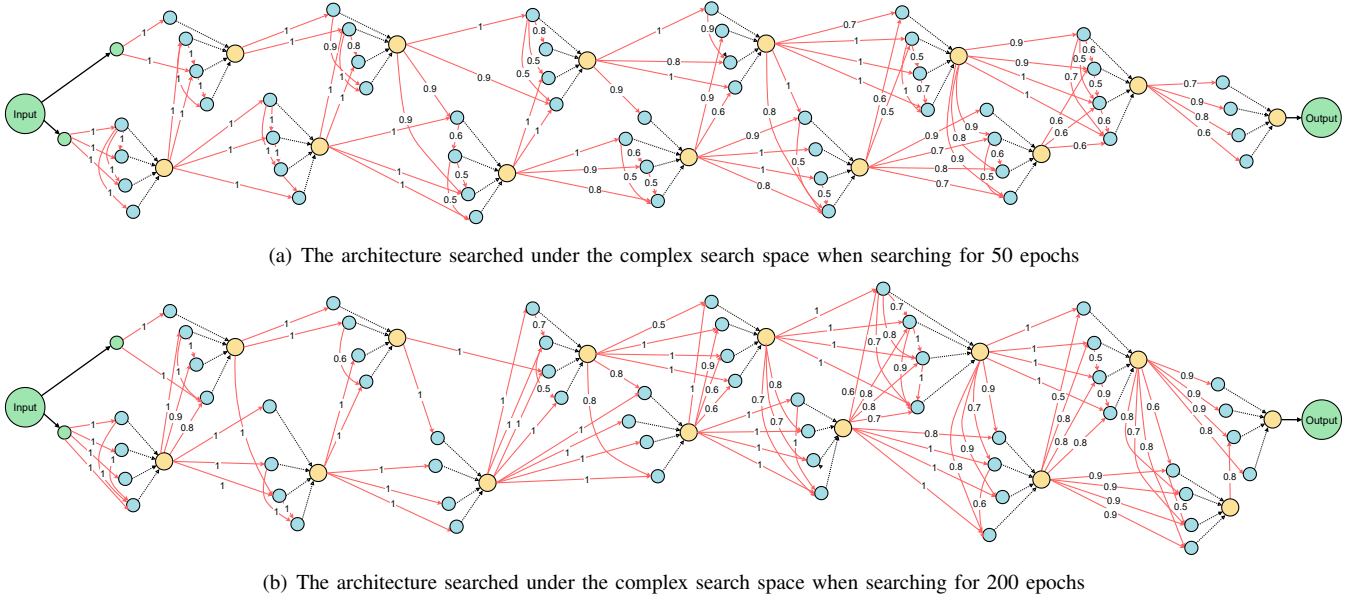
Input

Output

(a) The architecture searched under the complex search space when searching for 50 epochs

Input

Output

(b) The architecture searched under the complex search space when searching for 200 epochs